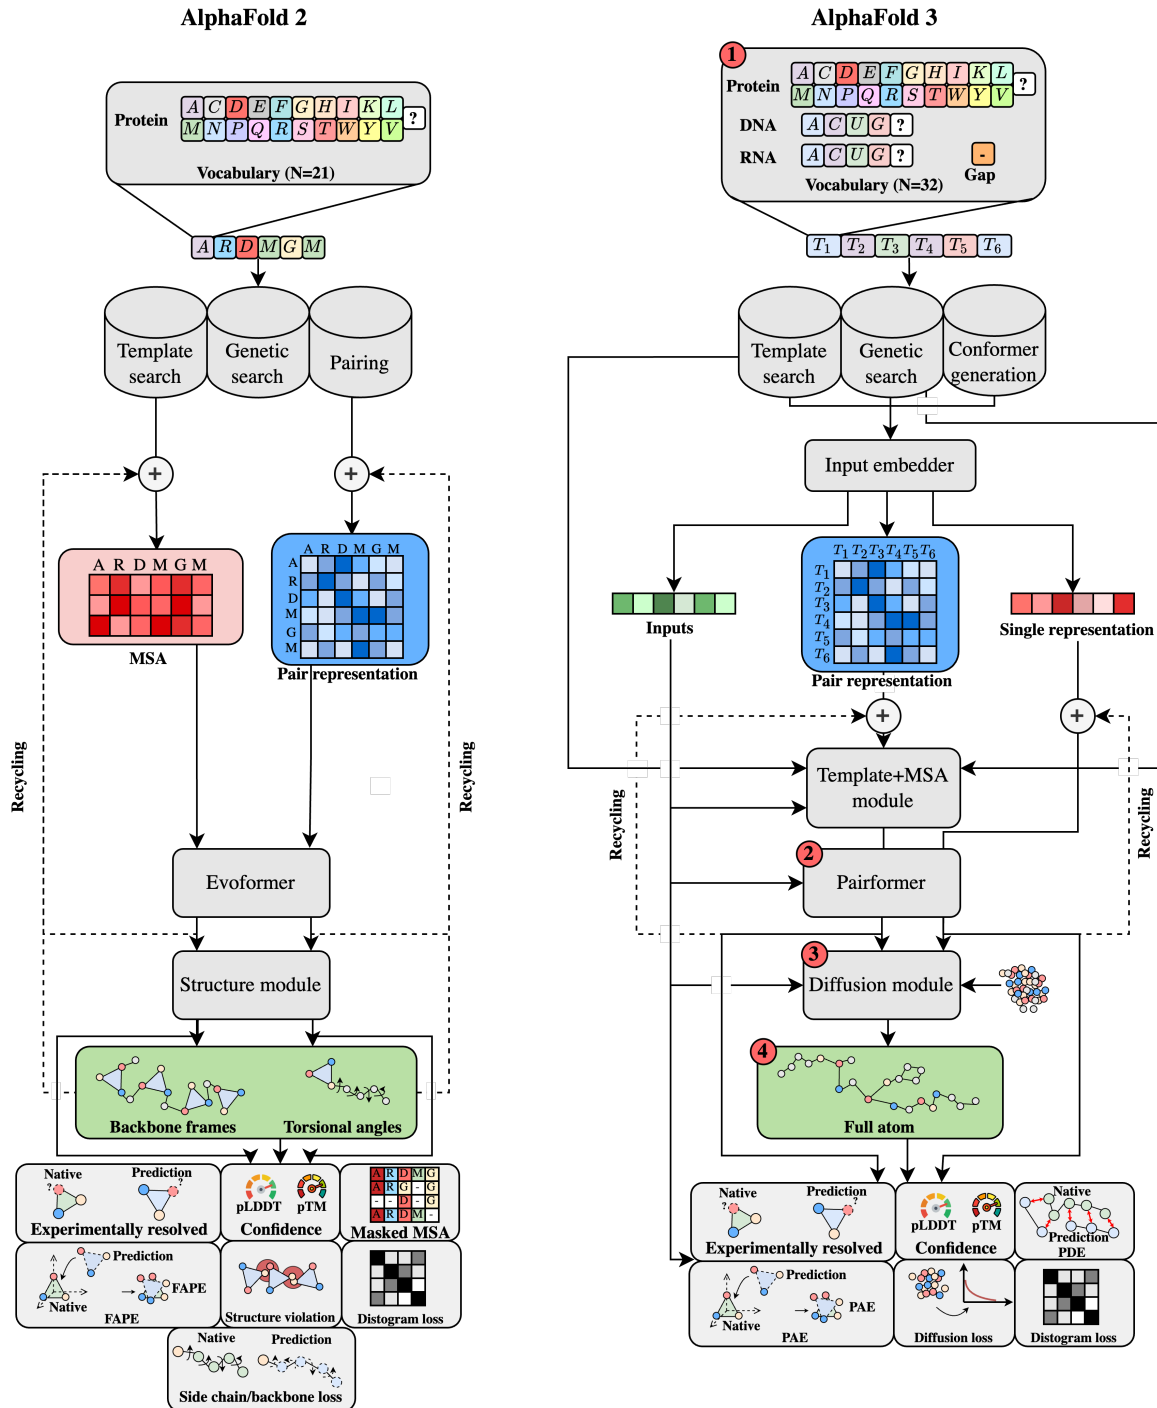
AlphaFold 2

Protein A C D E F G H I K L M N P Q R S T W Y V ?

Vocabulary (N=21)

A R D M G M

Template search

Genetic search

Pairing

MSA

A R D M G M

Pair representation

A R D M G M

A R D M G M

Recycling

Recycling

Evoformer

Structure module

Backbone frames

Torsional angles

Native

Prediction

Experimentally resolved

pLDDT

pTM

Confidence

Masked MSA

A R D M G

A R G - G

- - D - G

A R D M -

Prediction

Native

FAPE

FAPE

Structure violation

Distogram loss

Native

Prediction

Side chain/backbone loss

AlphaFold 3

1

Protein A C D E F G H I K L M N P Q R S T W Y V ?

DNA A C U G ?

RNA A C U G ?

-

Gap

Vocabulary (N=32)

$T_1$ $T_2$ $T_3$ $T_4$ $T_5$ $T_6$

Template search

Genetic search

Conformer generation

Input embedder

Inputs

$T_1$ $T_2$ $T_3$ $T_4$ $T_5$ $T_6$

$T_1$ $T_2$ $T_3$ $T_4$ $T_5$ $T_6$

Pair representation

Single representation

Recycling

Recycling

Template+MSA module

2

Pairformer

3

Diffusion module

4

Full atom

Native

Prediction

Experimentally resolved

pLDDT

pTM

Confidence

Native

Prediction

PDE

Prediction

Native

PAE

PAE

Diffusion loss

Distogram loss